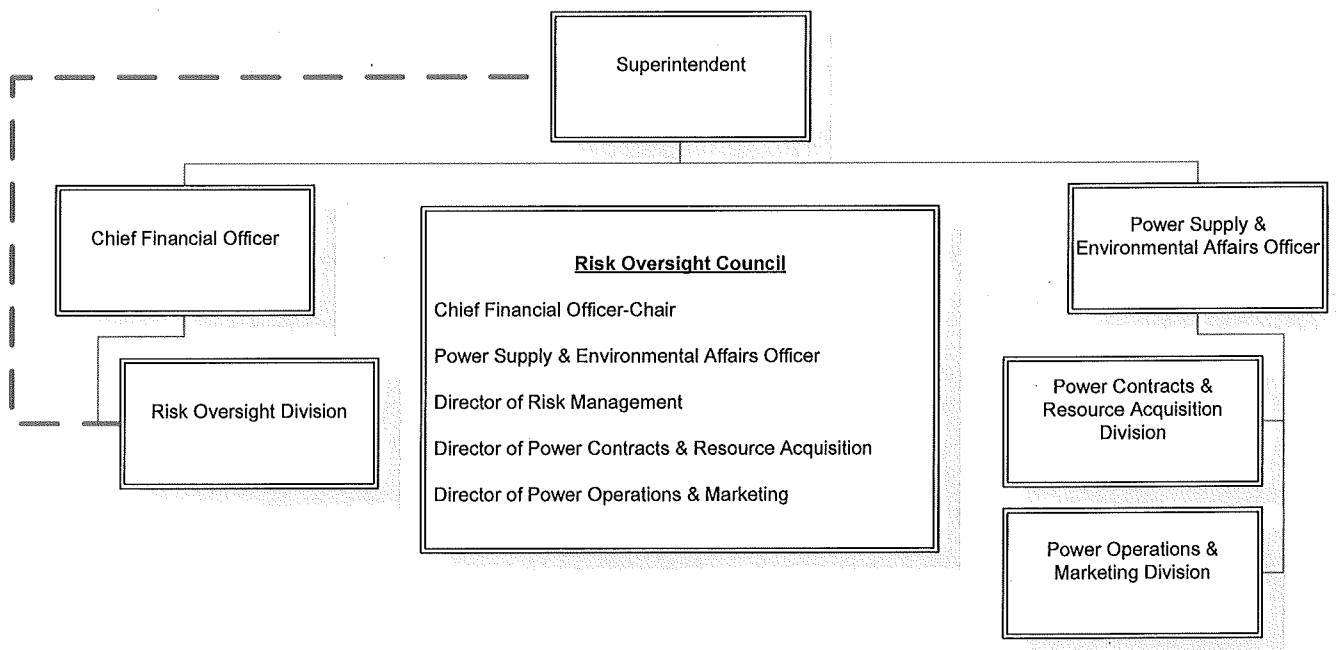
Superintendent

Chief Financial Officer

Risk Oversight Division

Risk Oversight Council

Chief Financial Officer-Chair

Power Supply & Environmental Affairs Officer

Director of Risk Management

Director of Power Contracts & Resource Acquisition

Director of Power Operations & Marketing

Power Supply & Environmental Affairs Officer

Power Contracts & Resource Acquisition Division

Power Operations & Marketing Division